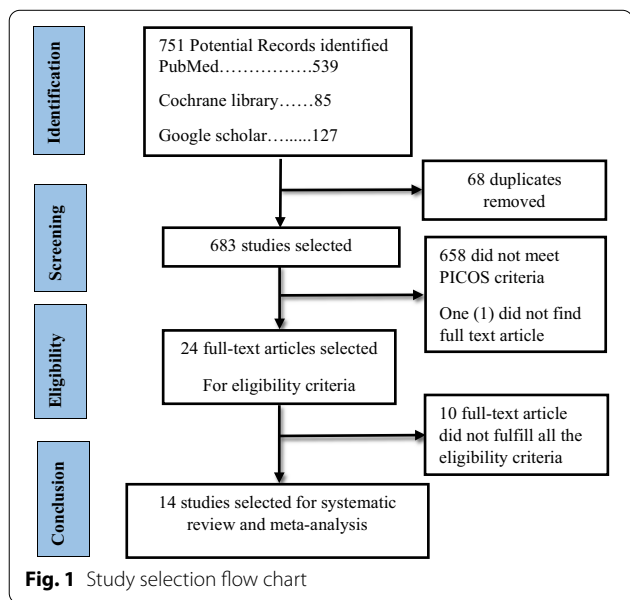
Identification

751 Potential Records identified
PubMed……………..539

Cochrane library……85

Google scholar……....127

68 duplicates removed

Screening

683 studies selected

658 did not meet PICOS criteria

One (1) did not find full text article

Eligibility

24 full-text articles selected

For eligibility criteria

10 full-text article did not fulfill all the eligibility criteria

Conclusion

14 studies selected for systematic review and meta-analysis

Fig. 1 Study selection flow chart